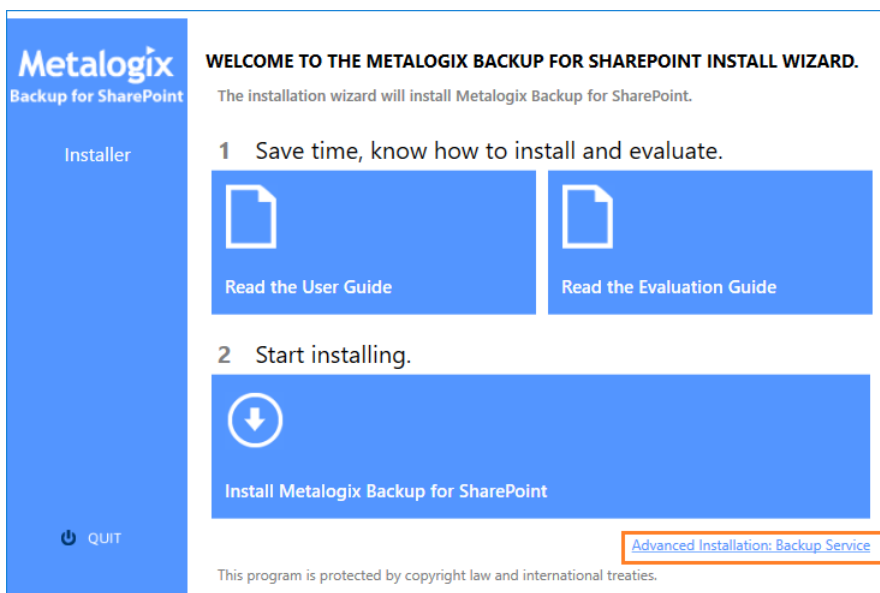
Metalogix
Backup for SharePoint

Installer

QUIT

WELCOME TO THE METALOGIX BACKUP FOR SHAREPOINT INSTALL WIZARD.

The installation wizard will install Metalogix Backup for SharePoint.

1 Save time, know how to install and evaluate.

Read the User Guide

Read the Evaluation Guide

2 Start installing.

Install Metalogix Backup for SharePoint

Advanced Installation: Backup Service

This program is protected by copyright law and international treaties.